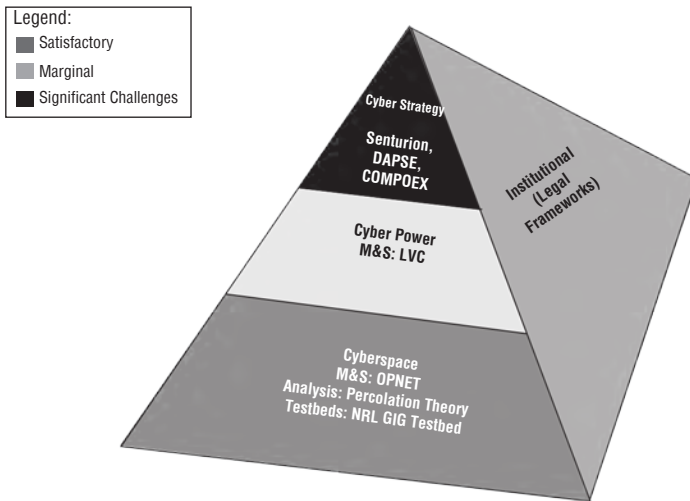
Legend:
Satisfactory
Marginal
Significant Challenges

Cyber Strategy
Senturion, DAPSE, COMPOEX

Cyber Power
M&S: LVC

Cyberspace
M&S: OPNET
Analysis: Percolation Theory
Testbeds: NRL GIG Testbed

Institutional (Legal Frameworks)